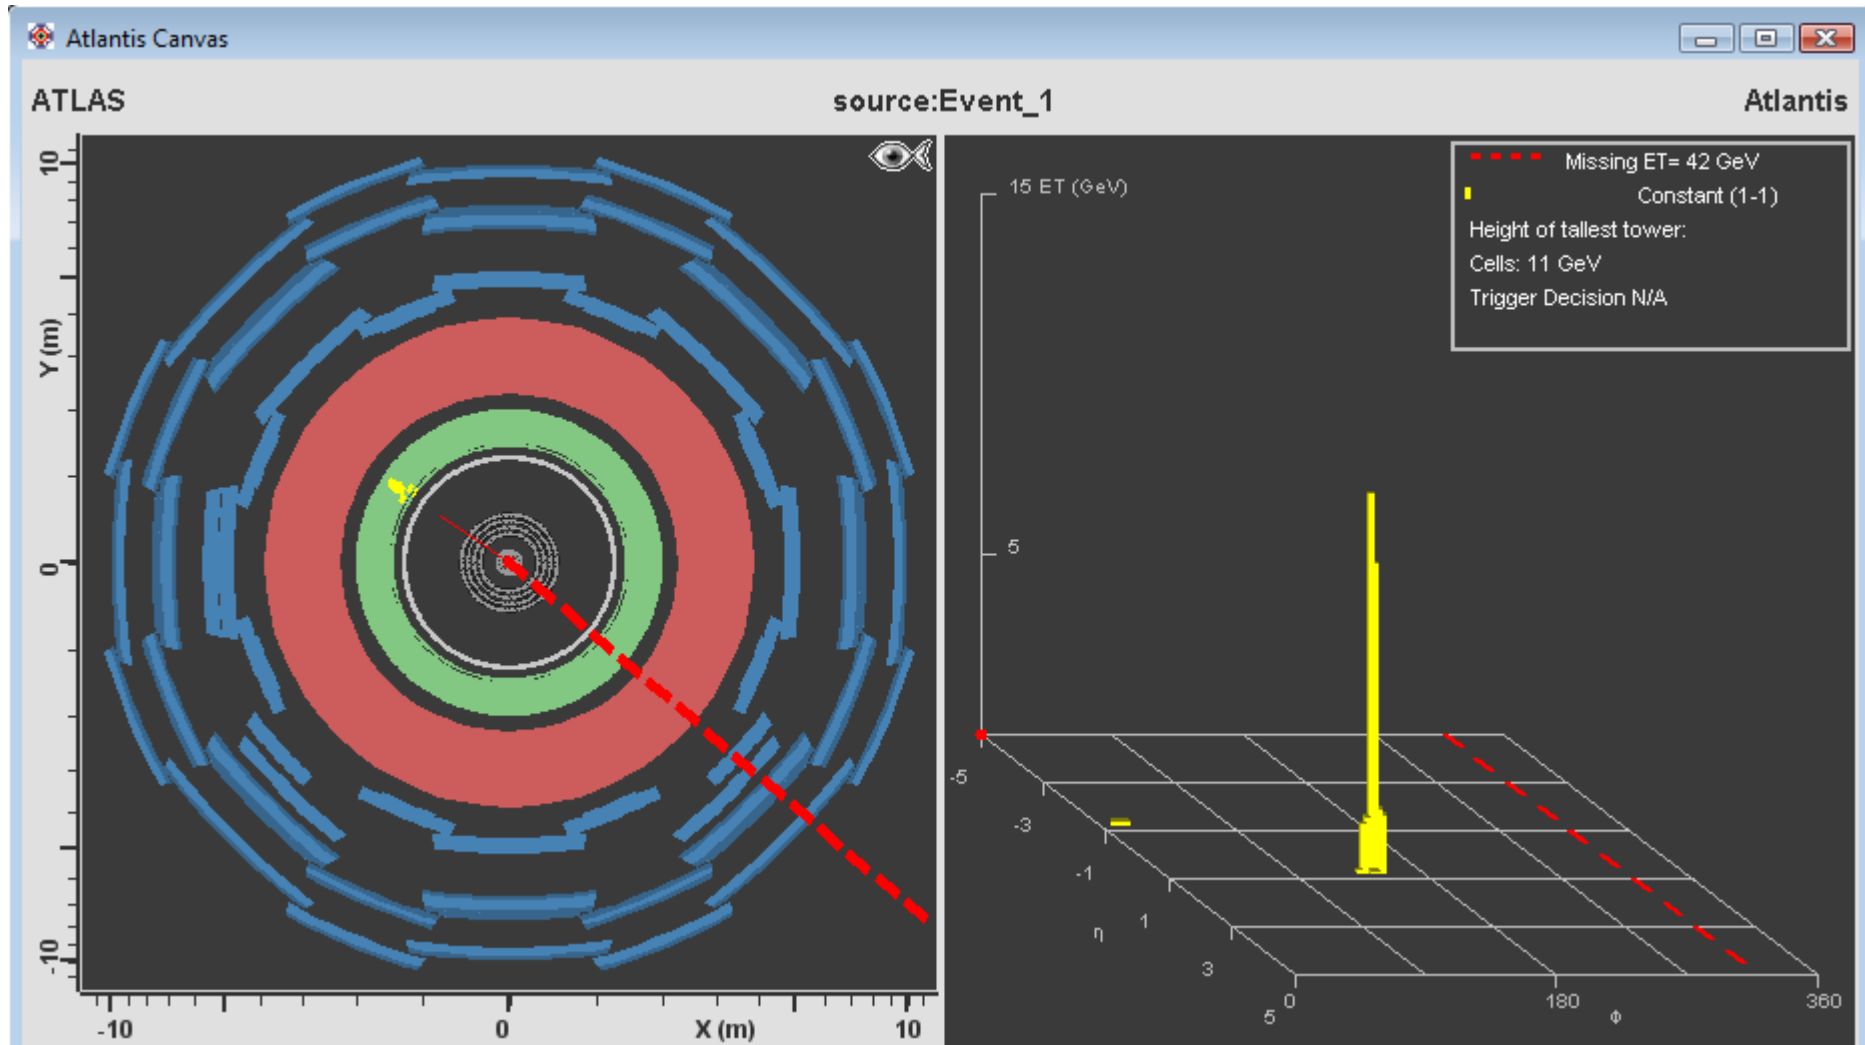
Atlantis Canvas

ATLAS

source:Event_1

Atlantis

10

Y (m)

0

-10

-10

0

X (m)

10

Missing ET= 42 GeV

Constant (1-1)

Height of tallest tower:

Cells: 11 GeV

Trigger Decision N/A

15 ET (GeV)

5

-5

-3

-1

η

1

3

5

0

180

φ

360